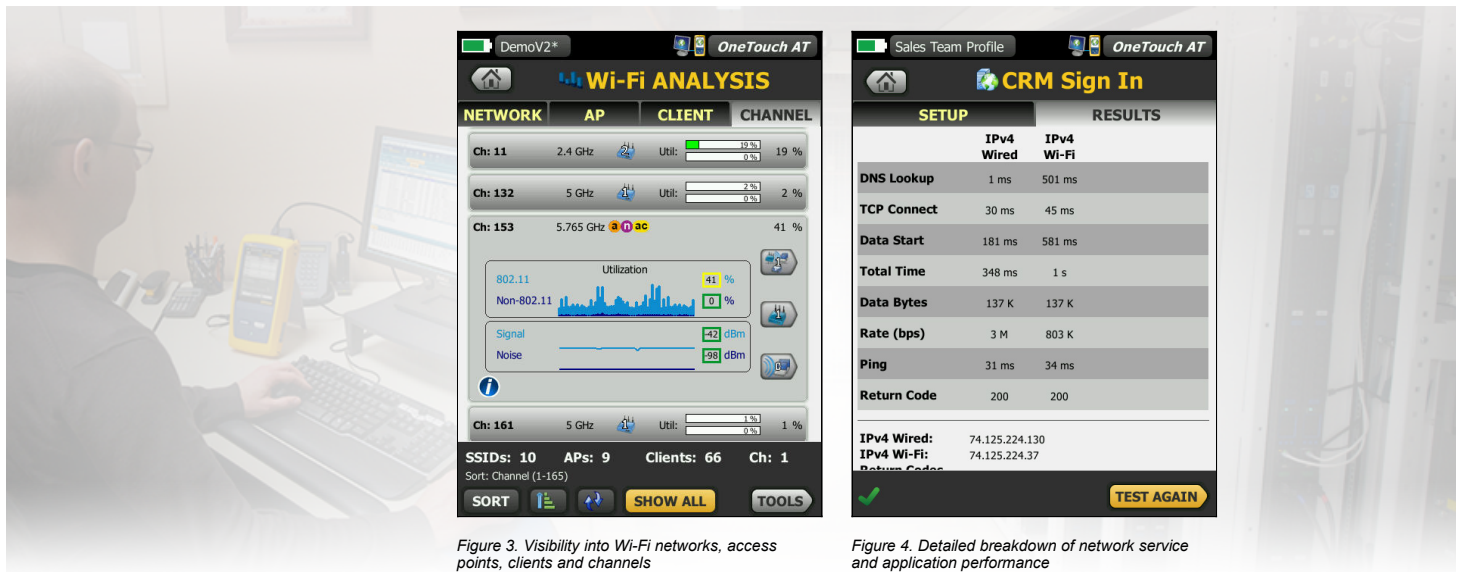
DemoV2*
OneTouch AT
Wi-Fi ANALYSIS
NETWORK AP CLIENT CHANNEL

Ch: 11 2.4 GHz 2 Util: 19 % 0 % 19 %

Ch: 132 5 GHz 1 Util: 2 % 0 % 2 %

Ch: 153 5.765 GHz a n ac 41 %
Utilization
802.11 41 %
Non-802.11 0 %
Signal -42 dBm
Noise -98 dBm
1
1
0

Ch: 161 5 GHz 1 Util: 1 % 0 % 1 %

SSIDs: 10 APs: 9 Clients: 66 Ch: 1
Sort: Channel (1-165)
SORT SHOW ALL TOOLS

Figure 3. Visibility into Wi-Fi networks, access points, clients and channels

Sales Team Profile
OneTouch AT
CRM Sign In
SETUP RESULTS

| | IPv4 Wired | IPv4 Wi-Fi |
|---|---|---|
| DNS Lookup | 1 ms | 501 ms |
| TCP Connect | 30 ms | 45 ms |
| Data Start | 181 ms | 581 ms |
| Total Time | 348 ms | 1 s |
| Data Bytes | 137 K | 137 K |
| Rate (bps) | 3 M | 803 K |
| Ping | 31 ms | 34 ms |
| Return Code | 200 | 200 |

IPv4 Wired: 74.125.224.130
IPv4 Wi-Fi: 74.125.224.37
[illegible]
TEST AGAIN

Figure 4. Detailed breakdown of network service and application performance